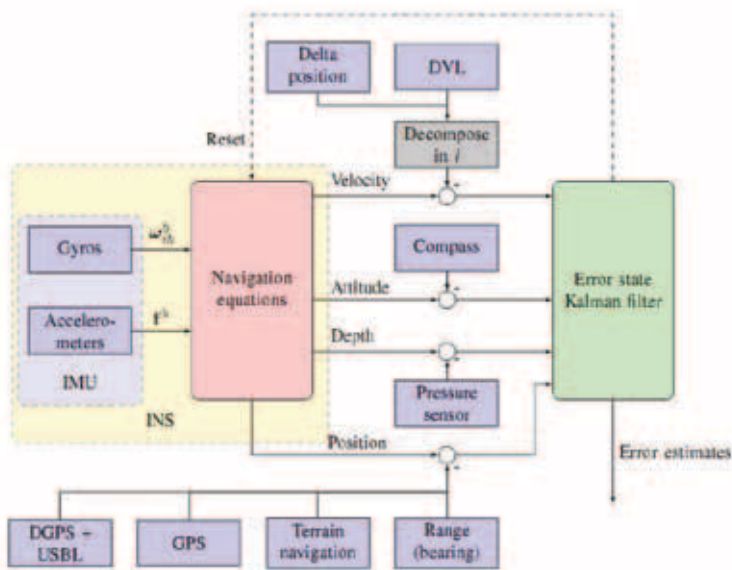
Delta position

DVL

Reset

Decompose in $l$

Velocity

Gyros

$\omega_{ib}^{b}$

Accelerometers

$f^{b}$

IMU

Navigation equations

Compass

Attitude

Depth

Pressure sensor

Error state Kalman filter

INS

Position

Error estimates

DGPS + USBL

GPS

Terrain navigation

Range (bearing)